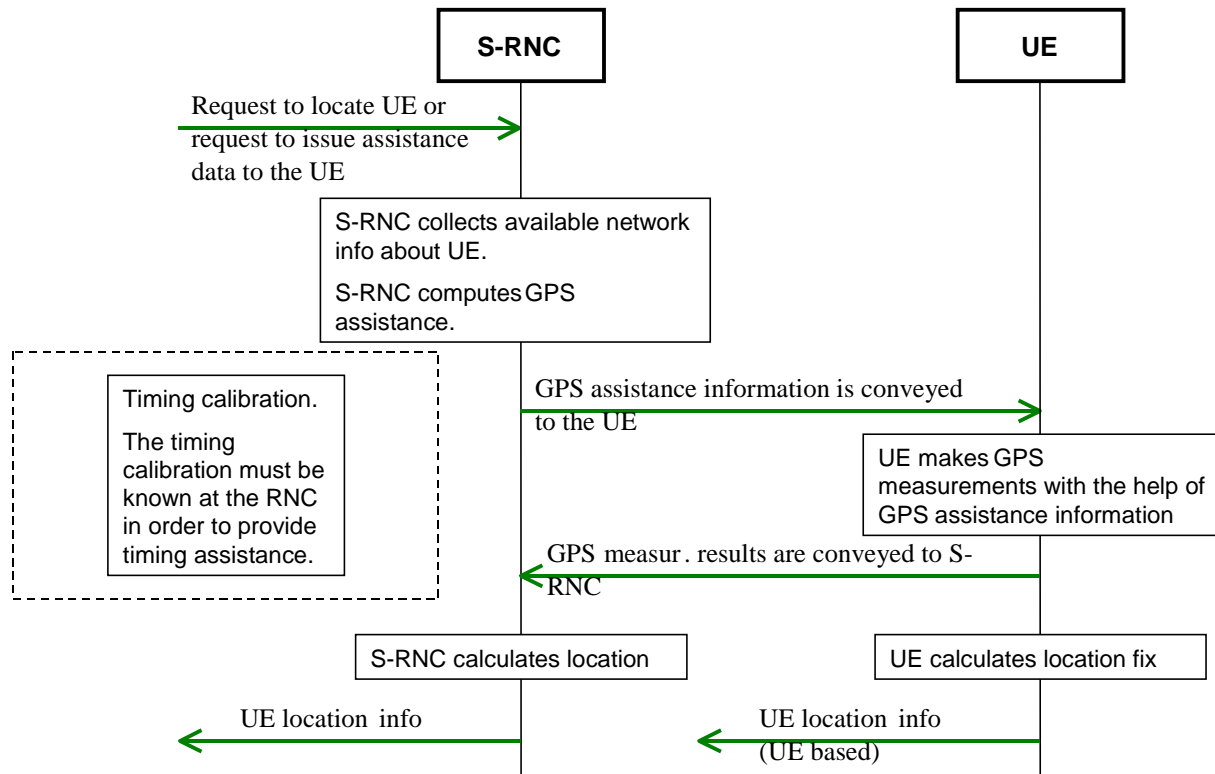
S-RNC

UE

Request to locate UE or request to issue assistance data to the UE

S-RNC collects available network info about UE.

S-RNC computes GPS assistance.

Timing calibration.

The timing calibration must be known at the RNC in order to provide timing assistance.

GPS assistance information is conveyed to the UE

UE makes GPS measurements with the help of GPS assistance information

GPS measur. results are conveyed to S-RNC

S-RNC calculates location

UE calculates location fix

UE location info

UE location info (UE based)